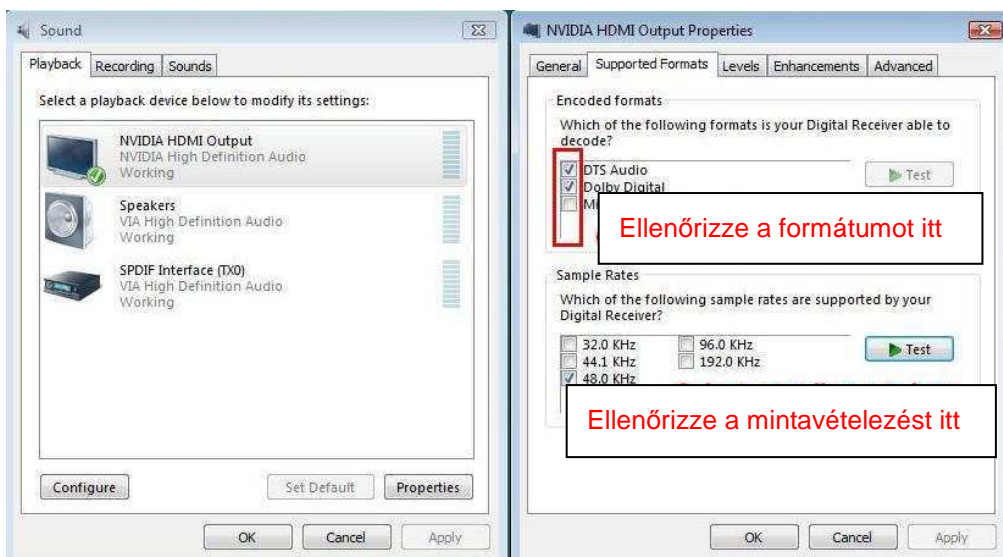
Sound

Playback Recording Sounds

Select a playback device below to modify its settings:

NVIDIA HDMI Output
NVIDIA High Definition Audio
Working

Speakers
VIA High Definition Audio
Working

SPDIF Interface (TX0)
VIA High Definition Audio
Working

Configure Set Default Properties

OK Cancel Apply

NVIDIA HDMI Output Properties

General Supported Formats Levels Enhancements Advanced

Encoded formats

Which of the following formats is your Digital Receiver able to decode?

DTS Audio
Dolby Digital
M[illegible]

Test

Ellenőrizze a formátumot itt

Sample Rates

Which of the following sample rates are supported by your Digital Receiver?

32.0 KHz
44.1 KHz
48.0 KHz
96.0 KHz
192.0 KHz

Test

Ellenőrizze a mintavételezést itt

OK Cancel Apply